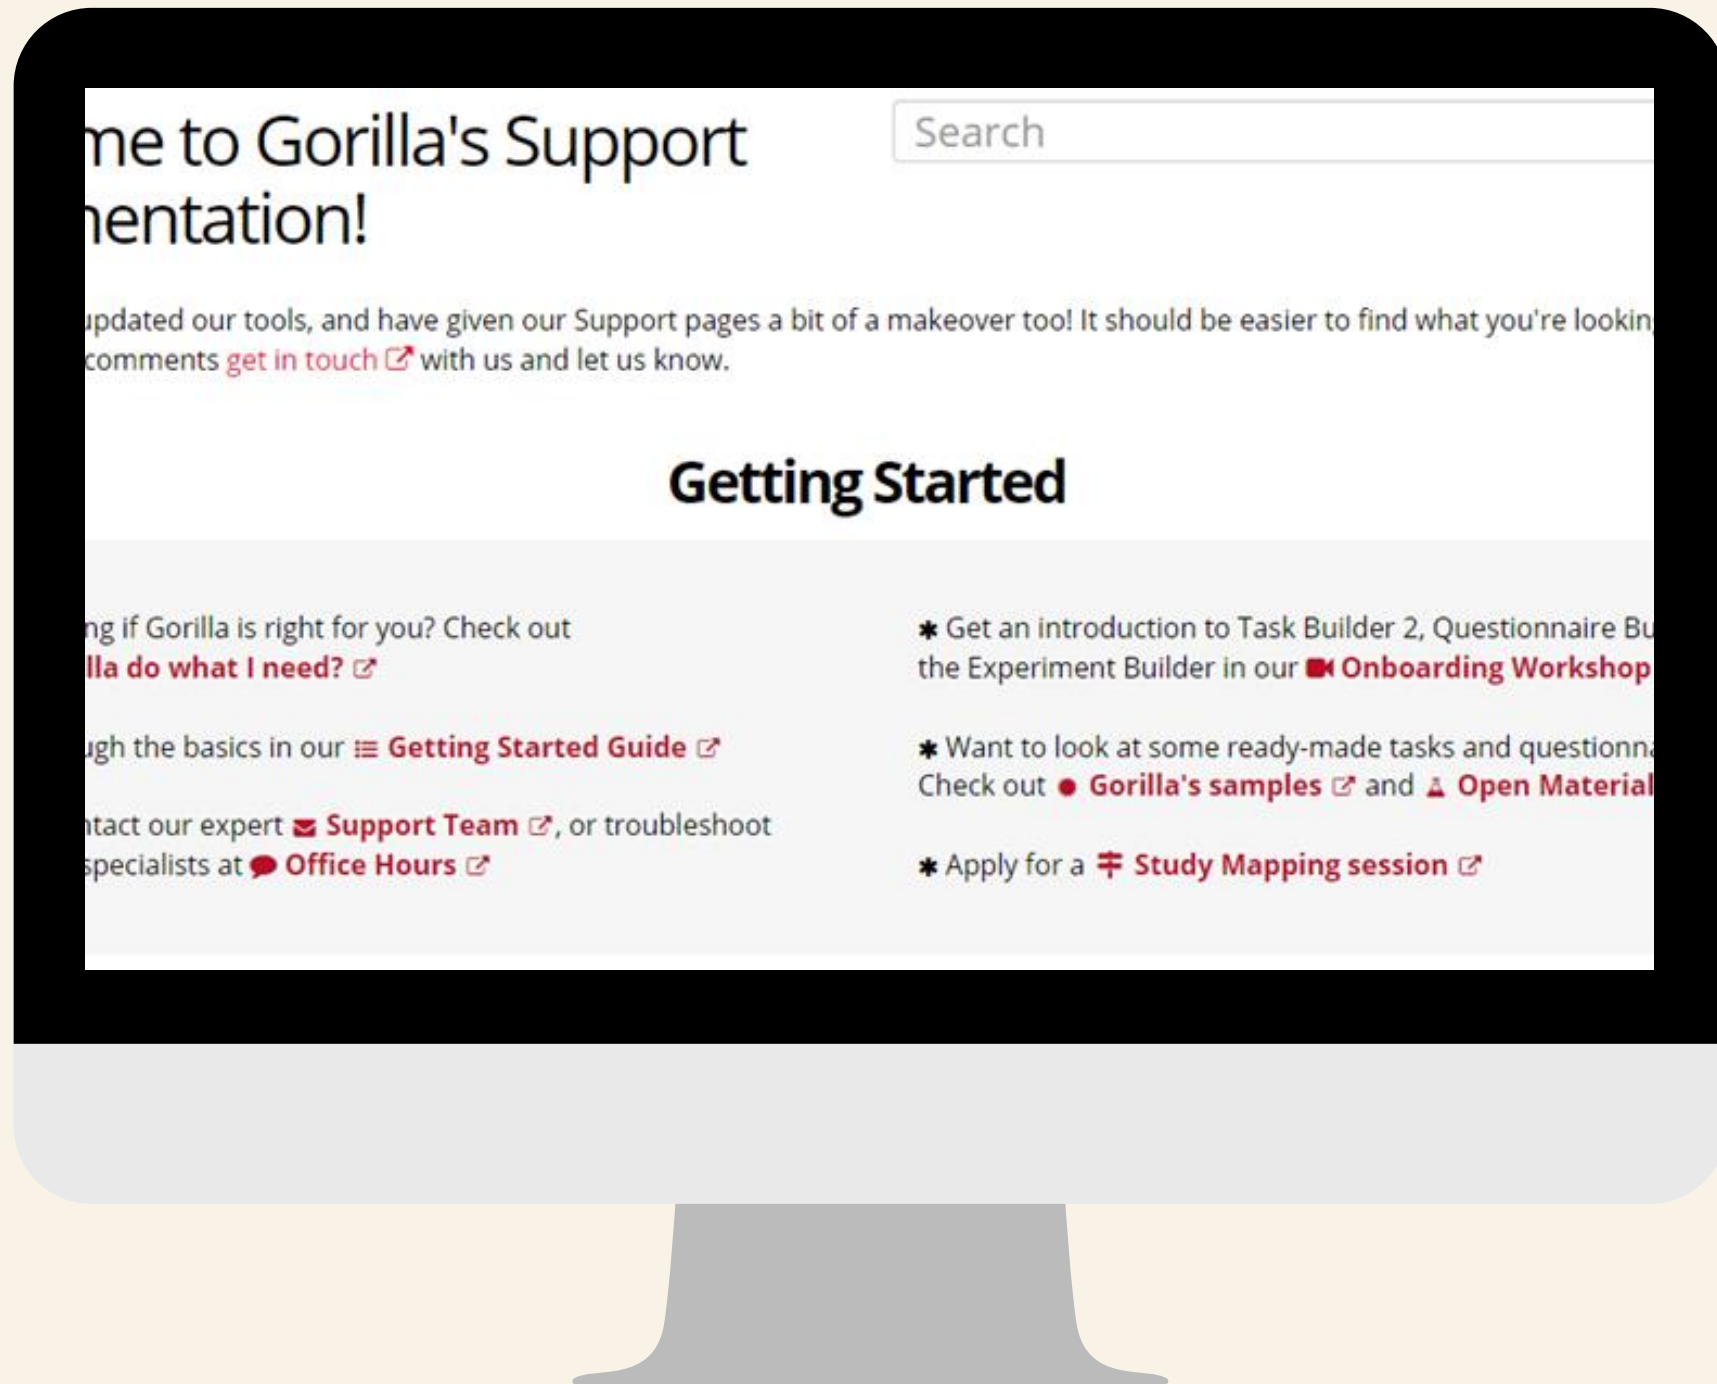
me to Gorilla's Support
nentation!

Search

updated our tools, and have given our Support pages a bit of a makeover too! It should be easier to find what you're lookin
comments get in touch with us and let us know.

Getting Started

ng if Gorilla is right for you? Check out
lla do what I need?

ugh the basics in our Getting Started Guide

ntact our expert Support Team, or troubleshoot
specialists at Office Hours

Get an introduction to Task Builder 2, Questionnaire Bu
the Experiment Builder in our Onboarding Workshop

Want to look at some ready-made tasks and questionn
Check out Gorilla's samples and Open Material

Apply for a Study Mapping session